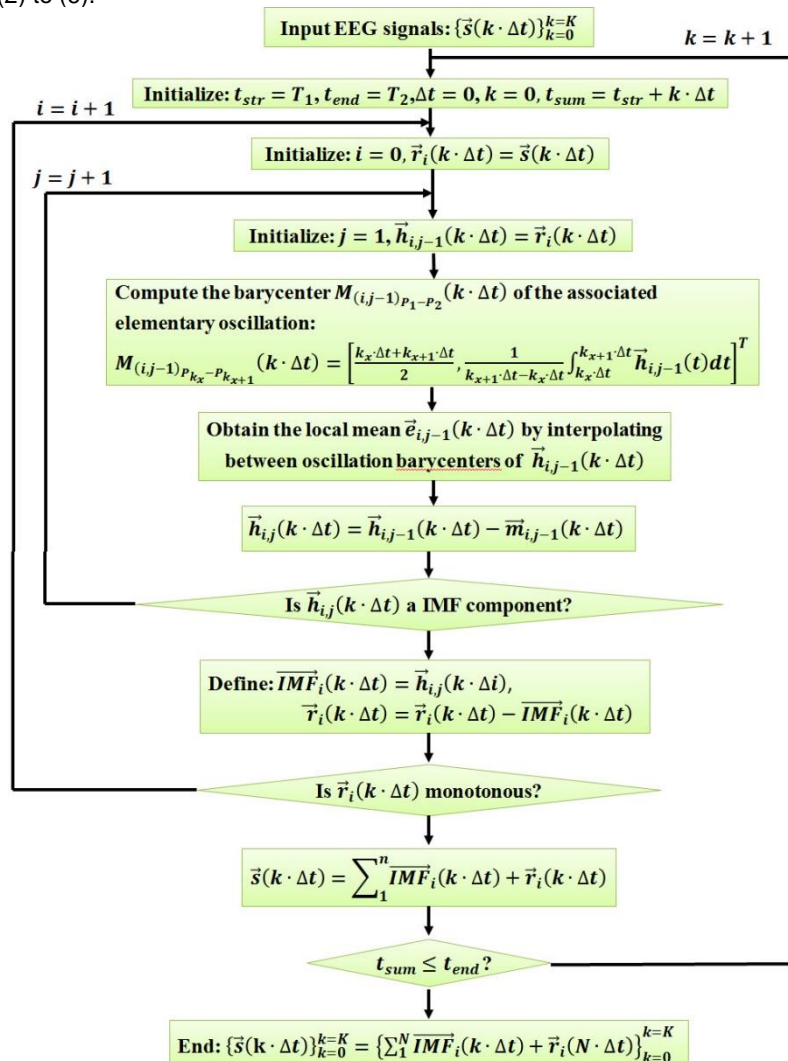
(2) to (6).

Input EEG signals: $\{\vec{s}(k\cdot\Delta t)\}_{k=0}^{k=K}$

$k=k+1$

Initialize: $t_{str}=T_1, t_{end}=T_2, \Delta t=0, k=0, t_{sum}=t_{str}+k\cdot\Delta t$

$i=i+1$

Initialize: $i=0, \vec{r}_i(k\cdot\Delta t)=\vec{s}(k\cdot\Delta t)$

$j=j+1$

Initialize: $j=1, \vec{h}_{i,j-1}(k\cdot\Delta t)=\vec{r}_i(k\cdot\Delta t)$

Compute the barycenter $M_{(i,j-1)_{P_1-P_2}}(k\cdot\Delta t)$ of the associated elementary oscillation:
$M_{(i,j-1)_{P_{k_x}-P_{k_{x+1}}}}(k\cdot\Delta t)=\left[\frac{k_x\cdot\Delta t+k_{x+1}\cdot\Delta t}{2}, \frac{1}{k_{x+1}\cdot\Delta t-k_x\cdot\Delta t}\int_{k_x\cdot\Delta t}^{k_{x+1}\cdot\Delta t}\vec{h}_{i,j-1}(t)dt\right]^T$

Obtain the local mean $\vec{e}_{i,j-1}(k\cdot\Delta t)$ by interpolating between oscillation barycenters of $\vec{h}_{i,j-1}(k\cdot\Delta t)$

$\vec{h}_{i,j}(k\cdot\Delta t)=\vec{h}_{i,j-1}(k\cdot\Delta t)-\vec{m}_{i,j-1}(k\cdot\Delta t)$

Is $\vec{h}_{i,j}(k\cdot\Delta t)$ a IMF component?

Define: $\overrightarrow{IMF}_i(k\cdot\Delta t)=\vec{h}_{i,j}(k\cdot\Delta i)$,
$\vec{r}_i(k\cdot\Delta t)=\vec{r}_i(k\cdot\Delta t)-\overrightarrow{IMF}_i(k\cdot\Delta t)$

Is $\vec{r}_i(k\cdot\Delta t)$ monotonous?

$\vec{s}(k\cdot\Delta t)=\sum_1^n\overrightarrow{IMF}_i(k\cdot\Delta t)+\vec{r}_i(k\cdot\Delta t)$

$t_{sum}\leq t_{end}$?

End: $\{\vec{s}(\mathbf{k}\cdot\Delta t)\}_{k=0}^{k=K}=\{\sum_1^N\overrightarrow{IMF}_i(k\cdot\Delta t)+\vec{r}_i(N\cdot\Delta t)\}_{k=0}^{k=K}$